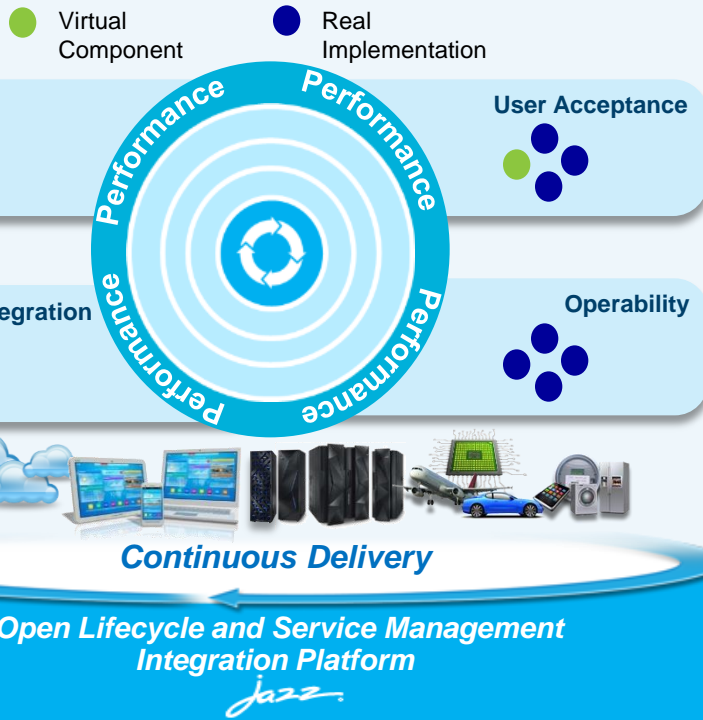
Virtual Component

Real Implementation

User Acceptance

Performance

Performance

Performance

Performance

Performance

egration

Operability

Continuous Delivery

Open Lifecycle and Service Management Integration Platform

Jazz